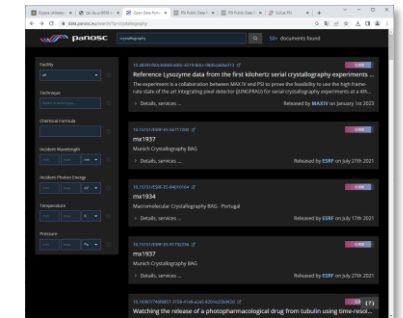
panosc
crystallography
documents found

Facility
All
Technique
Chemical Formula
Incident Wavelength
Incident Photon Energy
Temperature
Pressure

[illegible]
Reference Lysozyme data from the first kilohertz serial crystallography experiments ...
The experiment is a collaboration between MAX IV and PSI to prove the feasibility to use the high frame-rate state of the art integrating pixel detector (JUNGFRAU) for serial crystallography experiments at a 4th...
Details, services ...
Released by MAXIV on January 1st 2023

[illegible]
mx1937
Munich Crystallography BAG
Details, services ...
Released by ESRF on July 27th 2021

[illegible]
mx1934
Macromolecular Crystallography BAG - Portugal
Details, services ...
Released by ESRF on July 17th 2021

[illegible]
mx1937
Munich Crystallography BAG
Details, services ...
Released by ESRF on July 27th 2021

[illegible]
Watching the release of a photopharmacological drug from tubulin using time-resol...